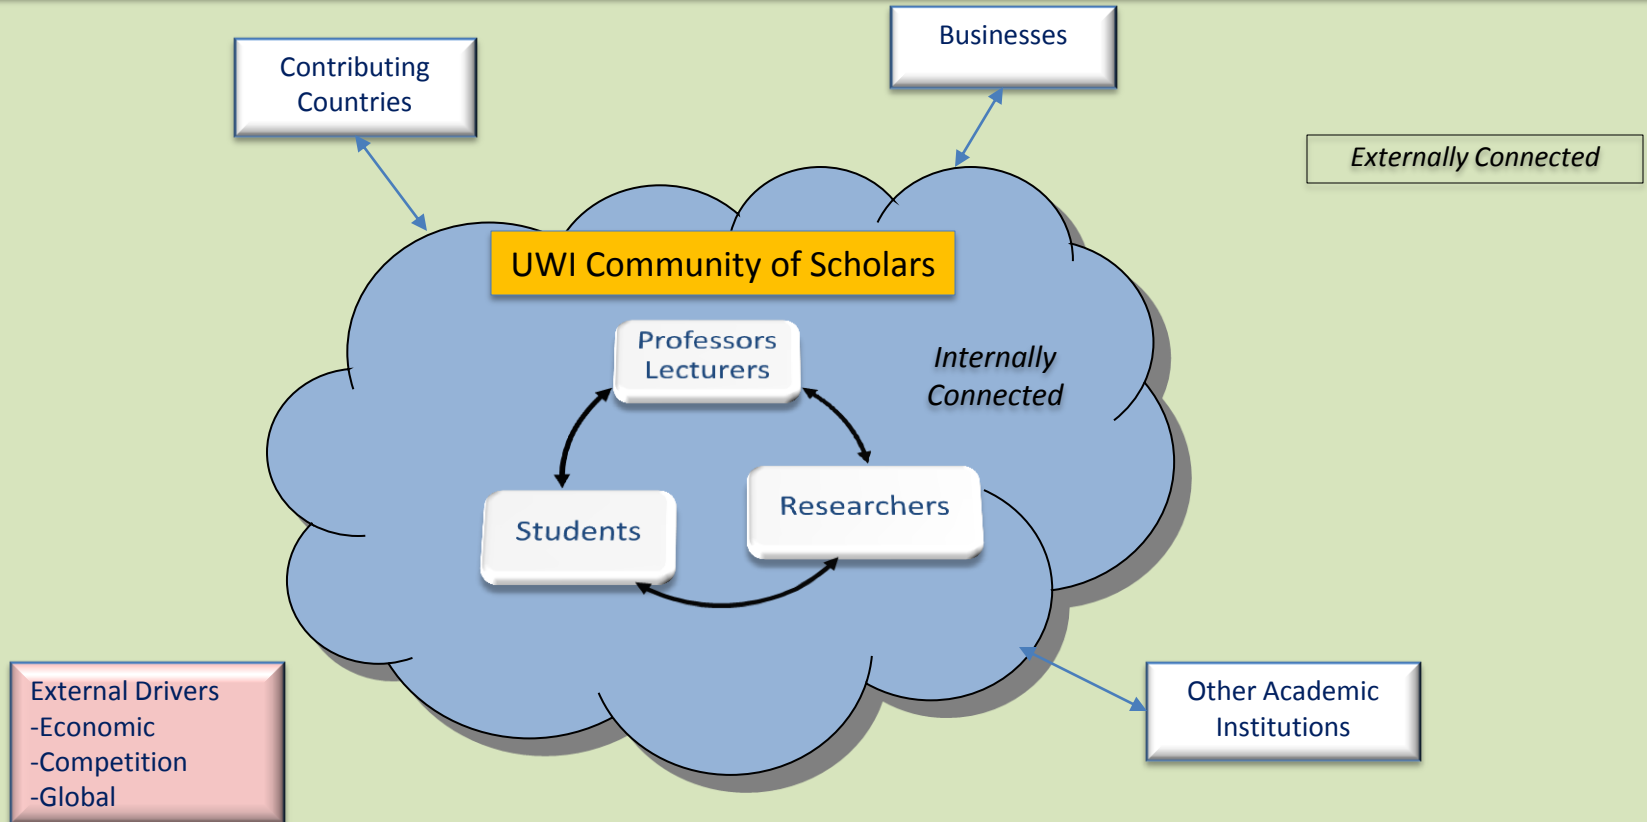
Contributing Countries

Businesses

Externally Connected

UWI Community of Scholars

Professors Lecturers

Internally Connected

Students

Researchers

External Drivers
-Economic
-Competition
-Global

Other Academic Institutions